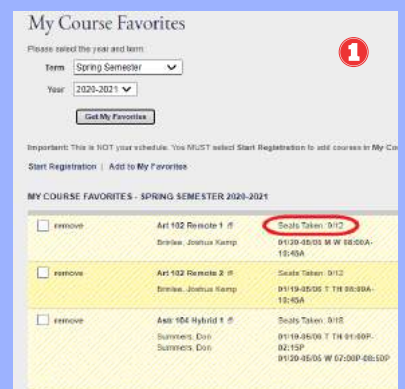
My Course Favorites

Please select the year and term:

Term Spring Semester

Year 2020-2021

Get My Favorites

1

Important: This is NOT your schedule. You MUST select Start Registration to add courses in My Co

Start Registration | Add to My Favorites

MY COURSE FAVORITES - SPRING SEMESTER 2020-2021

| | | |
|---|---|---|
| remove | Art 102 Remote 1<br>Brinlee, Joshua Kemp | Seats Taken: 9/12<br>01/20-05/05 M W 08:00A-10:45A |
| remove | Art 102 Remote 2<br>Brinlee, Joshua Kemp | Seats Taken: 9/12<br>01/19-05/06 T TH 08:00A-10:45A |
| remove | Astr 104 Hybrid 1<br>Summers, Don<br>Summers, Don | Seats Taken: 9/18<br>01/19-05/06 T TH 01:00P-02:15P<br>01/20-05/05 W 07:00P-08:50P |